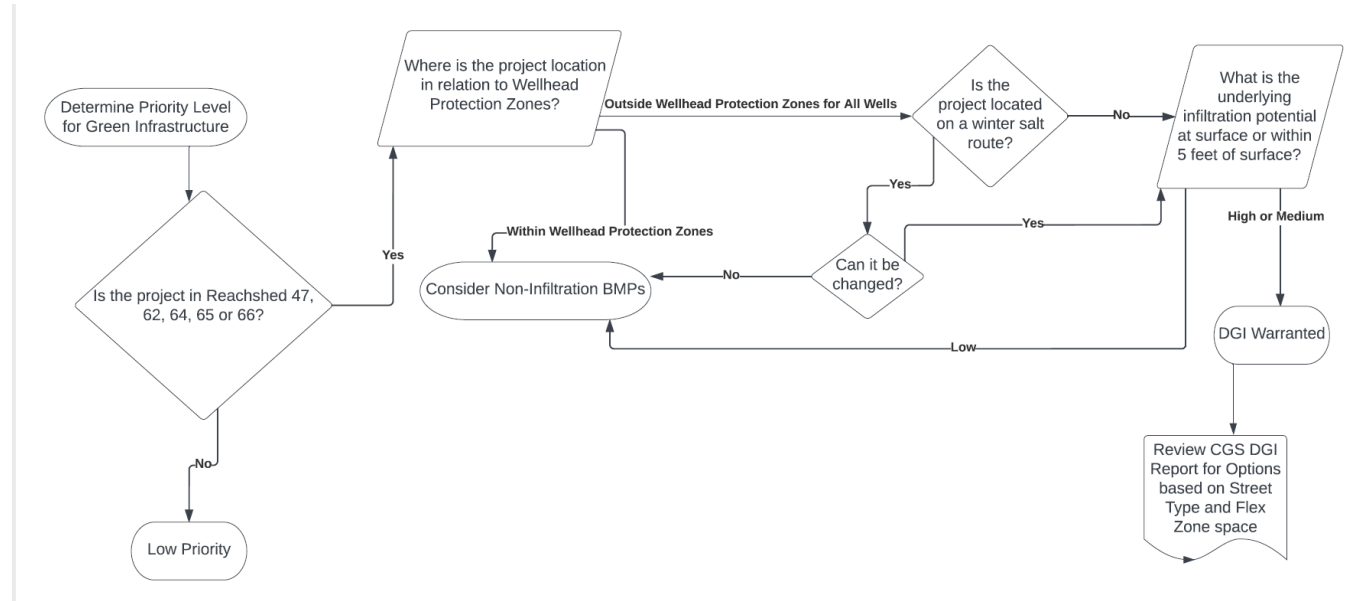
Determine Priority Level for Green Infrastructure

Is the project in Reachshed 47, 62, 64, 65 or 66?

No

Low Priority

Yes

Where is the project location in relation to Wellhead Protection Zones?

Outside Wellhead Protection Zones for All Wells

Within Wellhead Protection Zones

Consider Non-Infiltration BMPs

Is the project located on a winter salt route?

Yes

Can it be changed?

No

Yes

No

What is the underlying infiltration potential at surface or within 5 feet of surface?

Low

High or Medium

DGI Warranted

Review CGS DGI Report for Options based on Street Type and Flex Zone space